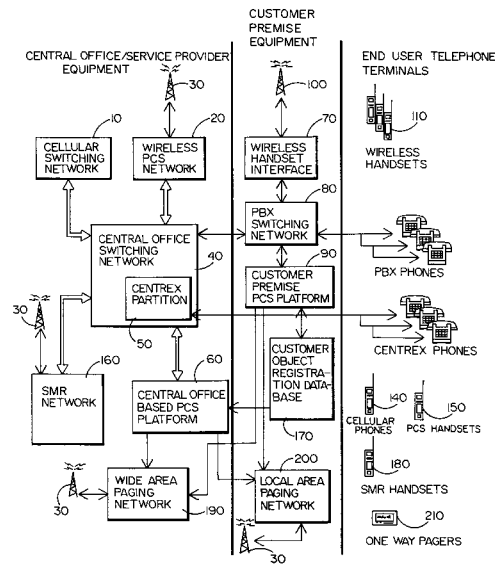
CUSTOMER PREMISE EQUIPMENT

CENTRAL OFFICE/SERVICE PROVIDER EQUIPMENT

END USER TELEPHONE TERMINALS

30

100

10

20

70

110

CELLULAR SWITCHING NETWORK

WIRELESS PCS NETWORK

WIRELESS HANDSET INTERFACE

WIRELESS HANDSETS

80

PBX SWITCHING NETWORK

CENTRAL OFFICE SWITCHING NETWORK

90

40

PBX PHONES

CUSTOMER PREMISE PCS PLATFORM

CENTREX PARTITION

30

50

CENTREX PHONES

160

60

CUSTOMER OBJECT REGISTRATION DATA-BASE

SMR NETWORK

CENTRAL OFFICE BASED PCS PLATFORM

140

150

CELLULAR PHONES

PCS HANDSETS

170

180

SMR HANDSETS

200

WIDE AREA PAGING NETWORK

LOCAL AREA PAGING NETWORK

30

190

210

ONE WAY PAGERS

30